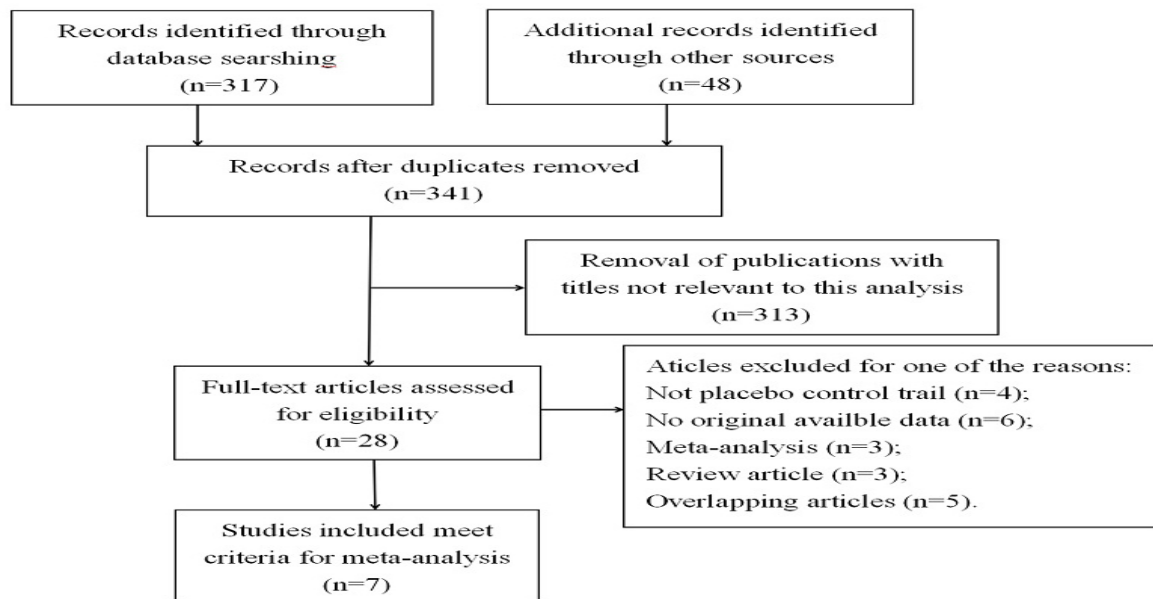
Records identified through database searshing
(n=317)

Additional records identified through other sources
(n=48)

Records after duplicates removed
(n=341)

Removal of publications with titles not relevant to this analysis
(n=313)

Full-text articles assessed for eligibility
(n=28)

Aticles excluded for one of the reasons:
Not placebo control trail (n=4);
No original availble data (n=6);
Meta-analysis (n=3);
Review article (n=3);
Overlapping articles (n=5).

Studies included meet criteria for meta-analysis
(n=7)